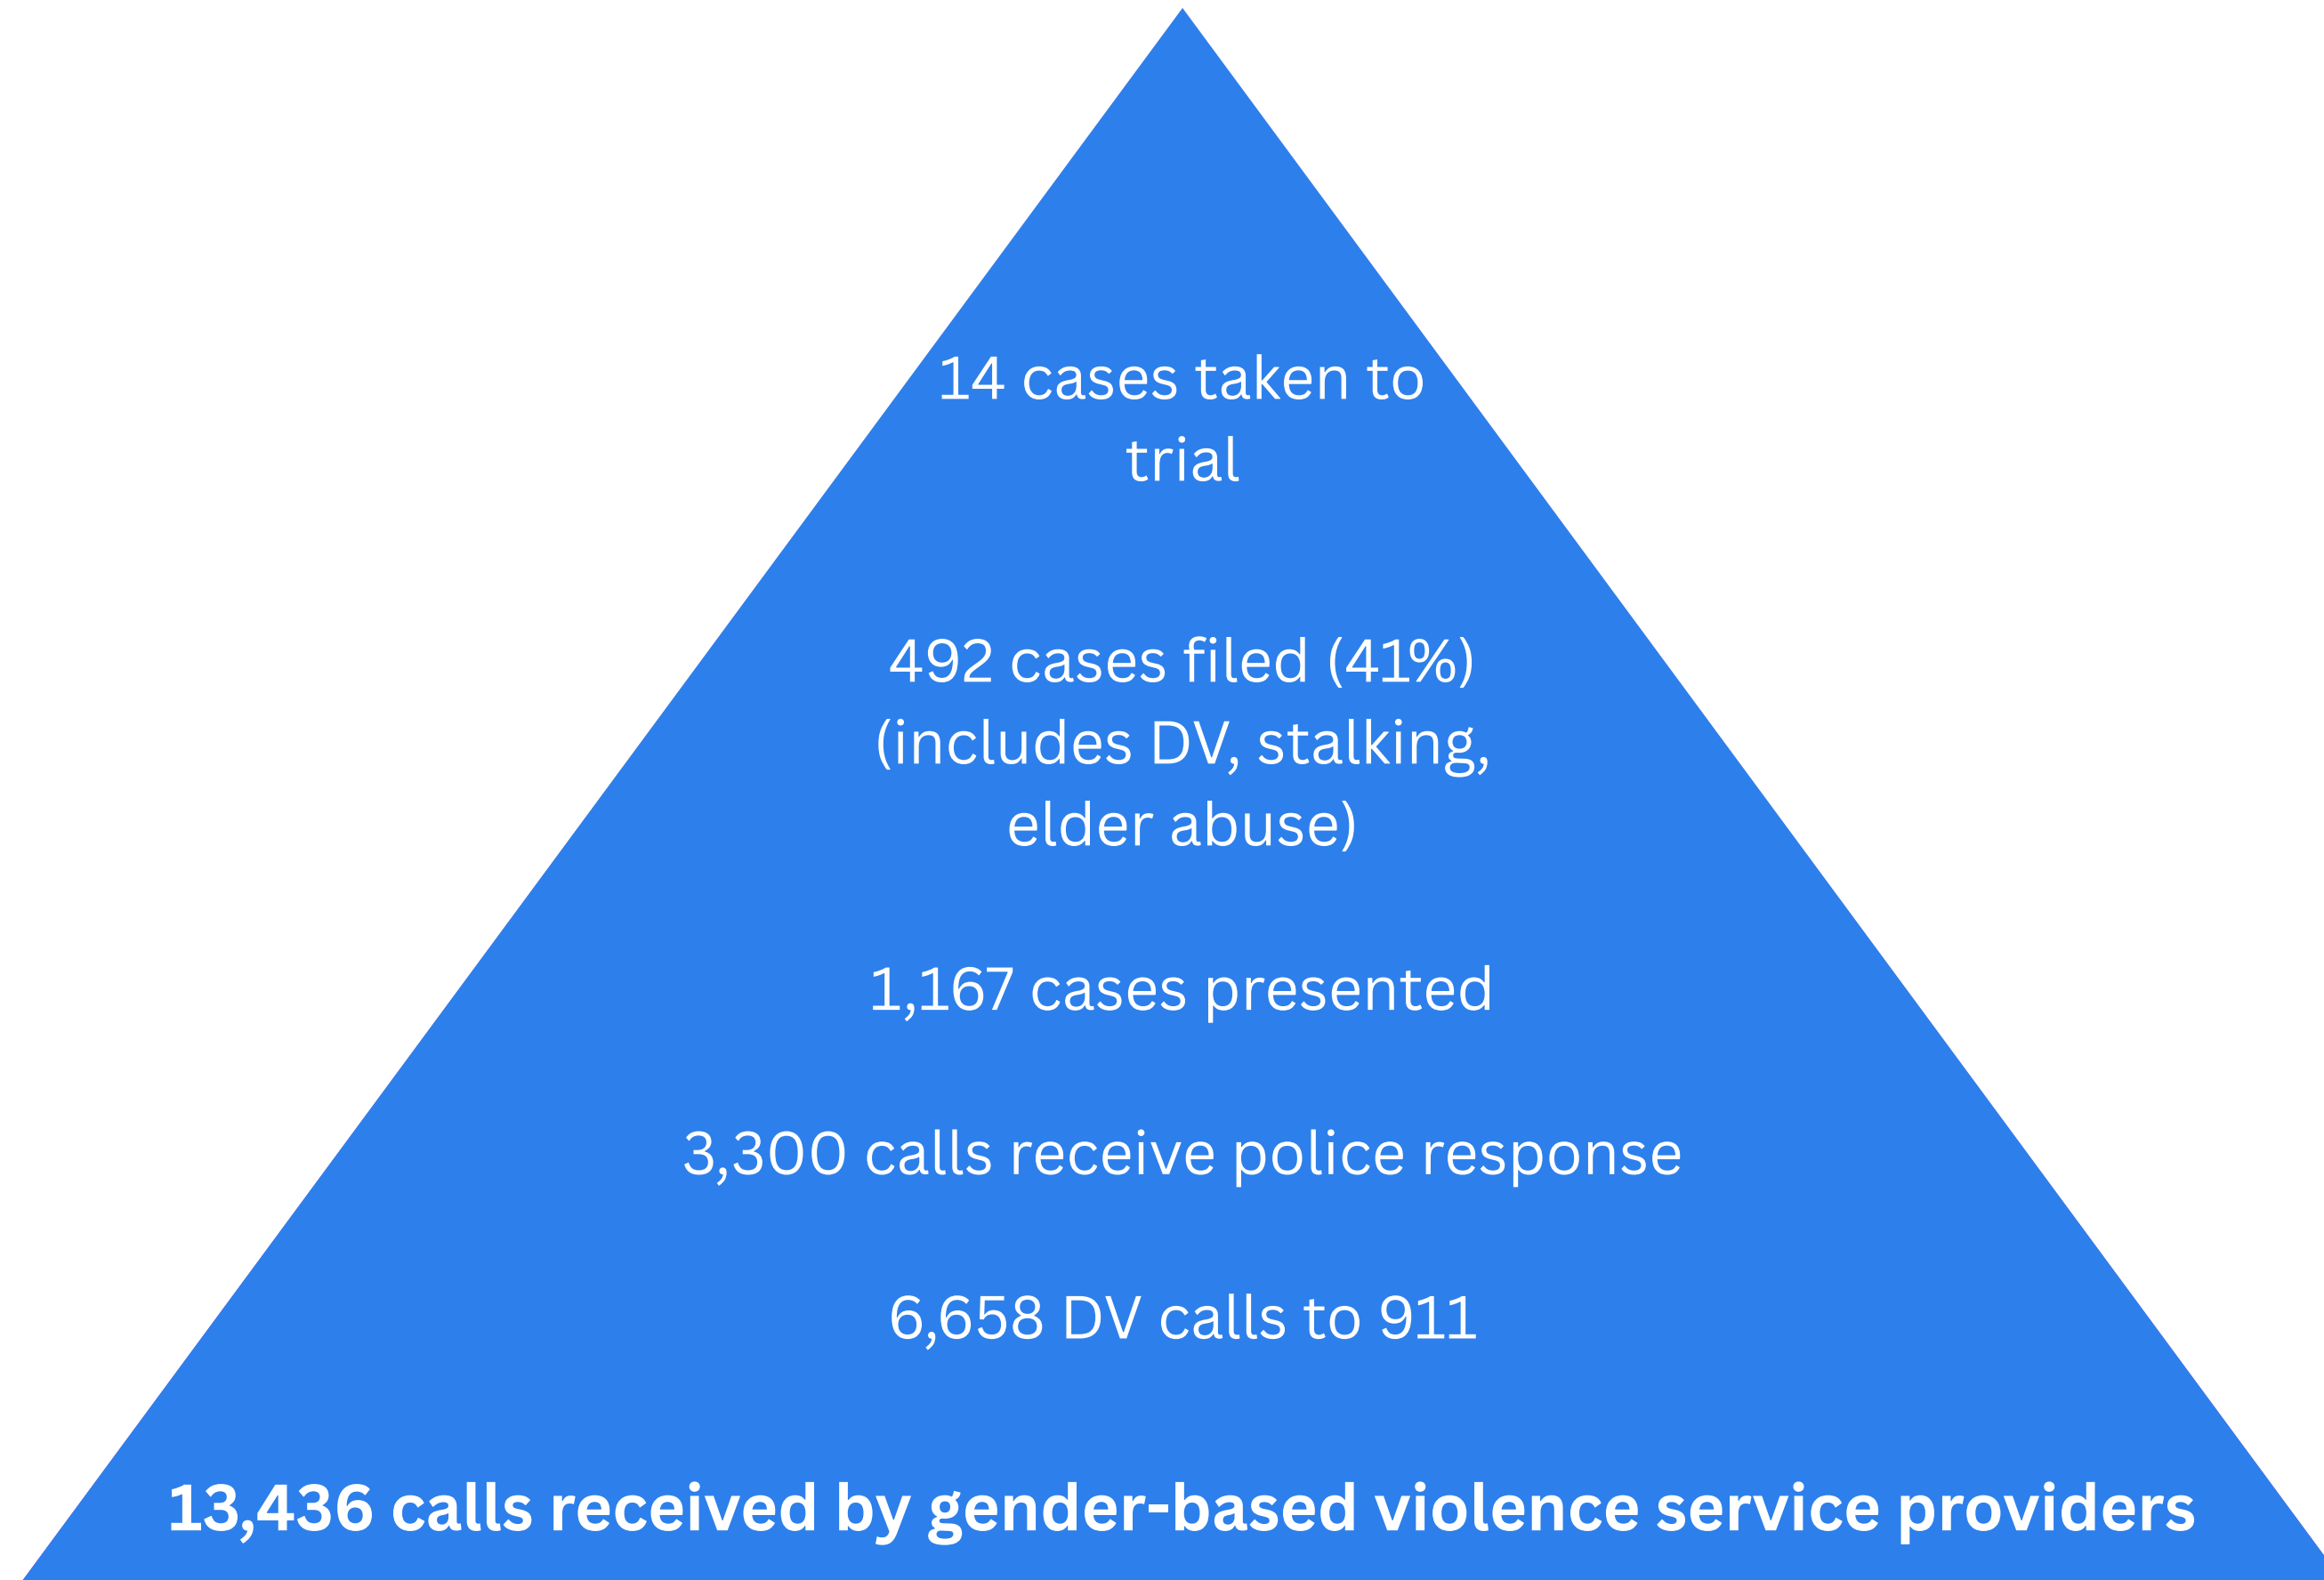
14 cases taken to trial

492 cases filed (41%) (includes DV, stalking, elder abuse)

1,167 cases presented

3,300 calls receive police response

6,658 DV calls to 911

13,436 calls received by gender-based violence service providers